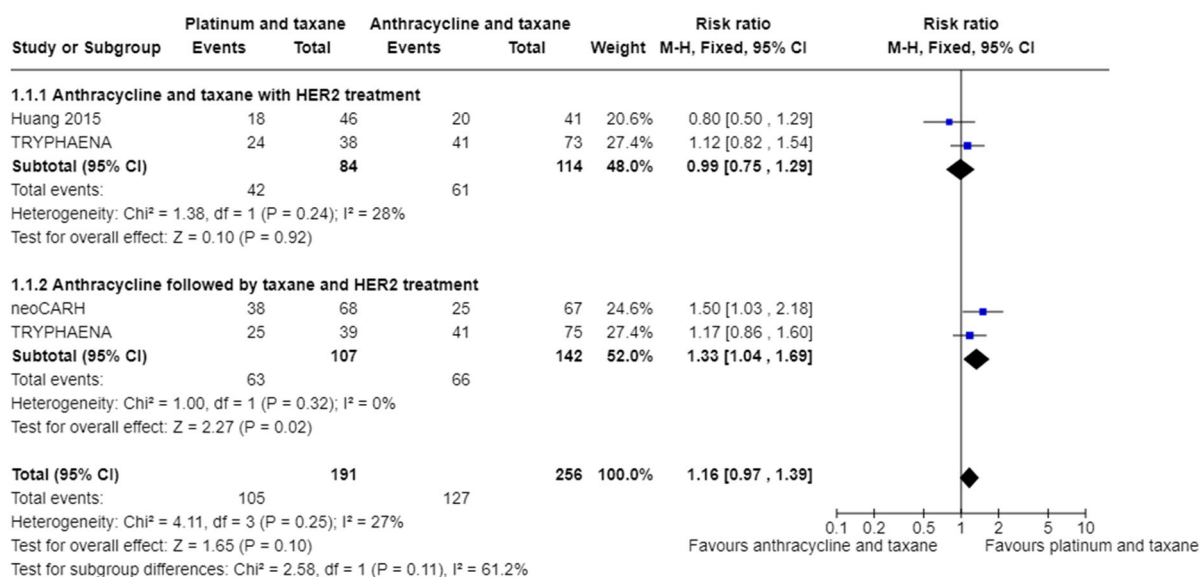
| Study or Subgroup | Platinum and taxane Events | Platinum and taxane Total | Anthracycline and taxane Events | Anthracycline and taxane Total | Weight | Risk ratio M-H, Fixed, 95% CI |
|---|---|---|---|---|---|---|
| **1.1.1 Anthracycline and taxane with HER2 treatment** | | | | | | |
| Huang 2015 | 18 | 46 | 20 | 41 | 20.6% | 0.80 [0.50 , 1.29] |
| TRYPHAENA | 24 | 38 | 41 | 73 | 27.4% | 1.12 [0.82 , 1.54] |
| **Subtotal (95% CI)** | | **84** | | **114** | **48.0%** | **0.99 [0.75 , 1.29]** |
| Total events: | 42 | | 61 | | | |
| Heterogeneity: Chi² = 1.38, df = 1 (P = 0.24); I² = 28% | | | | | | |
| Test for overall effect: Z = 0.10 (P = 0.92) | | | | | | |
| **1.1.2 Anthracycline followed by taxane and HER2 treatment** | | | | | | |
| neoCARH | 38 | 68 | 25 | 67 | 24.6% | 1.50 [1.03 , 2.18] |
| TRYPHAENA | 25 | 39 | 41 | 75 | 27.4% | 1.17 [0.86 , 1.60] |
| **Subtotal (95% CI)** | | **107** | | **142** | **52.0%** | **1.33 [1.04 , 1.69]** |
| Total events: | 63 | | 66 | | | |
| Heterogeneity: Chi² = 1.00, df = 1 (P = 0.32); I² = 0% | | | | | | |
| Test for overall effect: Z = 2.27 (P = 0.02) | | | | | | |
| **Total (95% CI)** | | **191** | | **256** | **100.0%** | **1.16 [0.97 , 1.39]** |
| Total events: | 105 | | 127 | | | |
| Heterogeneity: Chi² = 4.11, df = 3 (P = 0.25); I² = 27% | | | | | | |
| Test for overall effect: Z = 1.65 (P = 0.10) | | | | | | |
| Test for subgroup differences: Chi² = 2.58, df = 1 (P = 0.11), I² = 61.2% | | | | | | |

Risk ratio
M-H, Fixed, 95% CI

0.1 0.2 0.5 1 2 5 10
Favours anthracycline and taxane Favours platinum and taxane